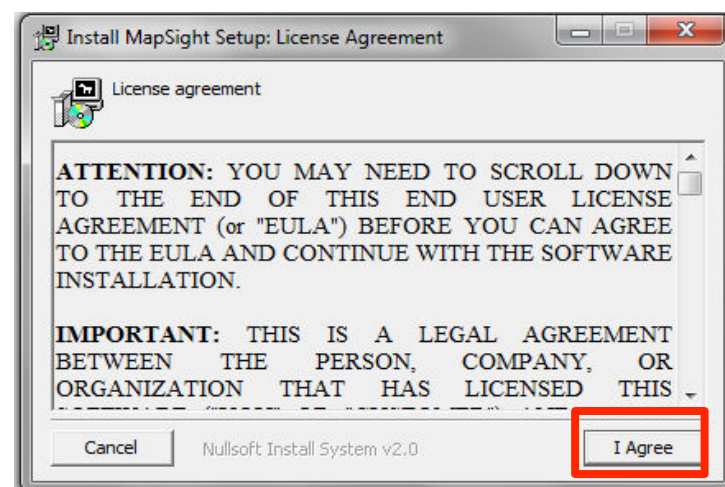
Install MapSight Setup: License Agreement

License agreement

ATTENTION: YOU MAY NEED TO SCROLL DOWN TO THE END OF THIS END USER LICENSE AGREEMENT (or "EULA") BEFORE YOU CAN AGREE TO THE EULA AND CONTINUE WITH THE SOFTWARE INSTALLATION.

IMPORTANT: THIS IS A LEGAL AGREEMENT BETWEEN THE PERSON, COMPANY, OR ORGANIZATION THAT HAS LICENSED THIS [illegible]

Cancel
Nullsoft Install System v2.0
I Agree